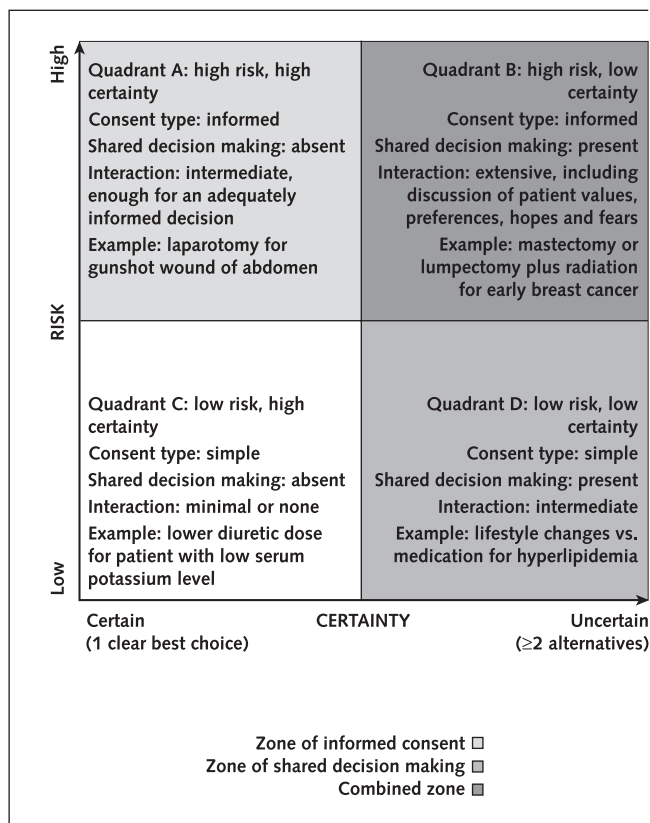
High

Quadrant A: high risk, high certainty
Consent type: informed
Shared decision making: absent
Interaction: intermediate, enough for an adequately informed decision
Example: laparotomy for gunshot wound of abdomen

Quadrant B: high risk, low certainty
Consent type: informed
Shared decision making: present
Interaction: extensive, including discussion of patient values, preferences, hopes and fears
Example: mastectomy or lumpectomy plus radiation for early breast cancer

RISK

Quadrant C: low risk, high certainty
Consent type: simple
Shared decision making: absent
Interaction: minimal or none
Example: lower diuretic dose for patient with low serum potassium level

Quadrant D: low risk, low certainty
Consent type: simple
Shared decision making: present
Interaction: intermediate
Example: lifestyle changes vs. medication for hyperlipidemia

Low

Certain (1 clear best choice)
CERTAINTY
Uncertain ($\geq$2 alternatives)

Zone of informed consent
Zone of shared decision making
Combined zone